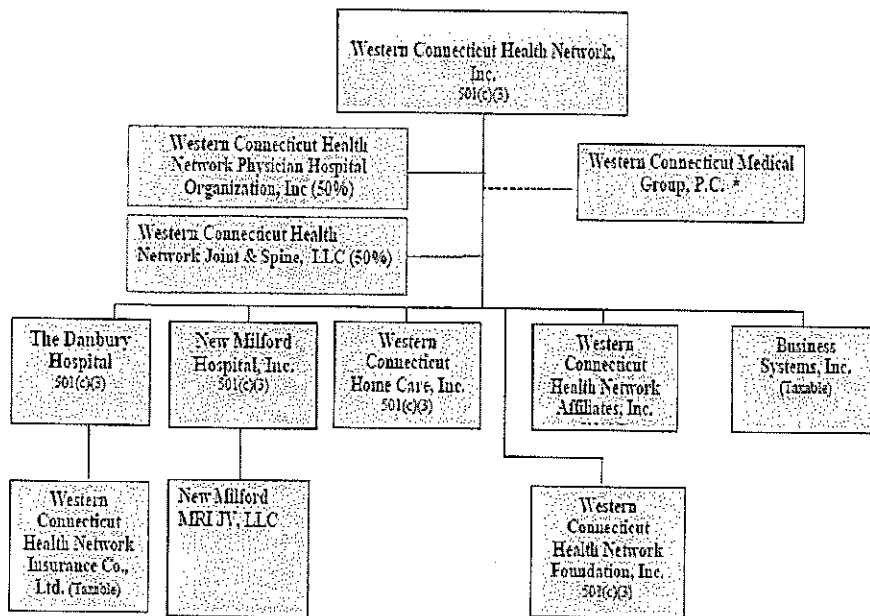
Western Connecticut Health Network, Inc. 501(c)(3)

Western Connecticut Health Network Physician Hospital Organization, Inc (50%)

Western Connecticut Medical Group, P.C. *

Western Connecticut Health Network Joint & Spine, LLC (50%)

The Danbury Hospital 501(c)(3)

New Milford Hospital, Inc. 501(c)(3)

Western Connecticut Home Care, Inc. 501(c)(3)

Western Connecticut Health Network Affiliates, Inc.

Business Systems, Inc. (Taxable)

Western Connecticut Health Network Insurance Co., Ltd. (Taxable)

New Milford MRI JV, LLC

Western Connecticut Health Network Foundation, Inc. 501(c)(3)